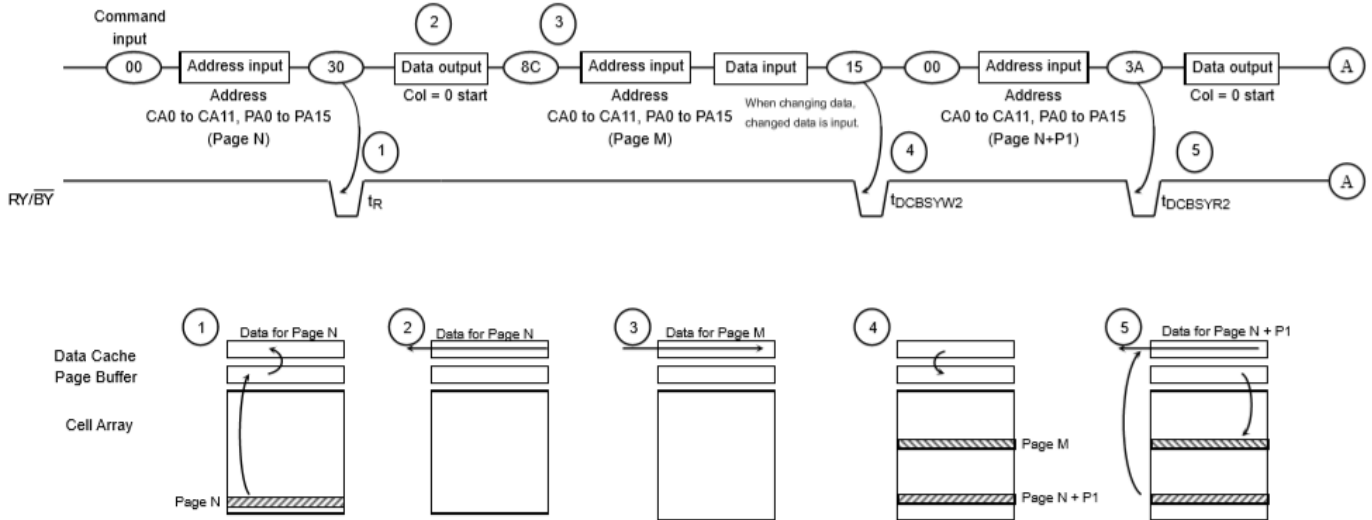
Command input

00

Address input

Address
CA0 to CA11, PA0 to PA15
(Page N)

30

2

Data output

Col = 0 start

8C

3

Address input

Address
CA0 to CA11, PA0 to PA15
(Page M)

Data input

When changing data, changed data is input.

15

00

Address input

Address
CA0 to CA11, PA0 to PA15
(Page N+P1)

3A

Data output

Col = 0 start

A

1

4

5

$RY/\overline{BY}$

$t_R$

$t_{DCBSYW2}$

$t_{DCBSYR2}$

A

1

Data for Page N

2

Data for Page N

3

Data for Page M

4

5

Data for Page N + P1

Data Cache

Page Buffer

Cell Array

Page N

Page M

Page N + P1